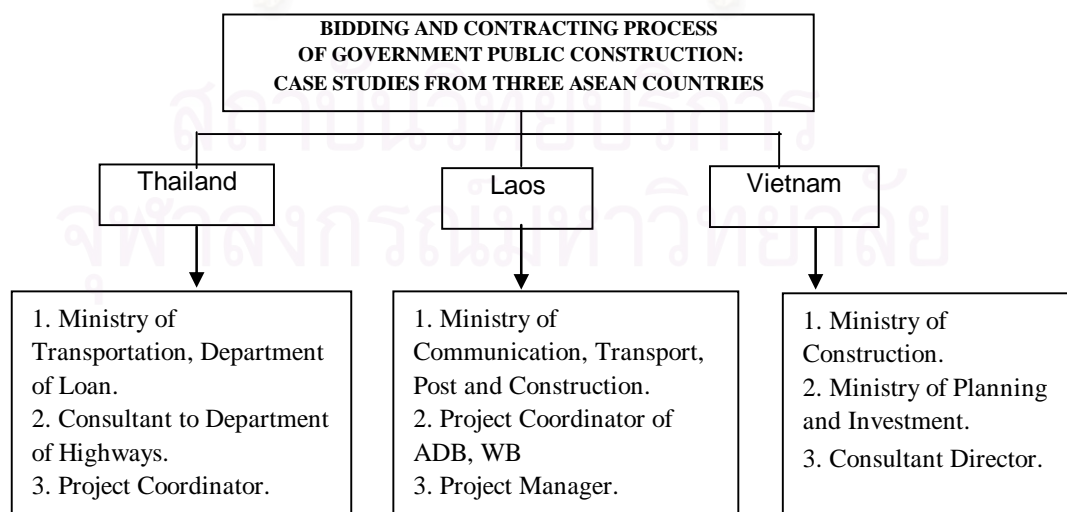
BIDDING AND CONTRACTING PROCESS OF GOVERNMENT PUBLIC CONSTRUCTION: CASE STUDIES FROM THREE ASEAN COUNTRIES

Thailand

Laos

Vietnam

1. Ministry of Transportation, Department of Loan.
2. Consultant to Department of Highways.
3. Project Coordinator.

1. Ministry of Communication, Transport, Post and Construction.
2. Project Coordinator of ADB, WB
3. Project Manager.

1. Ministry of Construction.
2. Ministry of Planning and Investment.
3. Consultant Director.

สถาบันวิทยบริการ
จุฬาลงกรณ์มหาวิทยาลัย